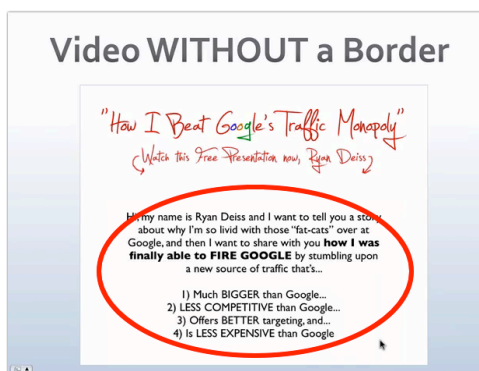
Video WITHOUT a Border

"How I Beat Google's Traffic Monopoly"

(Watch this Free Presentation now, Ryan Deiss)

Hi, my name is Ryan Deiss and I want to tell you a story about why I'm so livid with those "fat-cats" over at Google, and then I want to share with you **how I was finally able to FIRE GOOGLE** by stumbling upon a new source of traffic that's...

1) Much BIGGER than Google...
2) LESS COMPETITIVE than Google...
3) Offers BETTER targeting, and...
4) Is LESS EXPENSIVE than Google